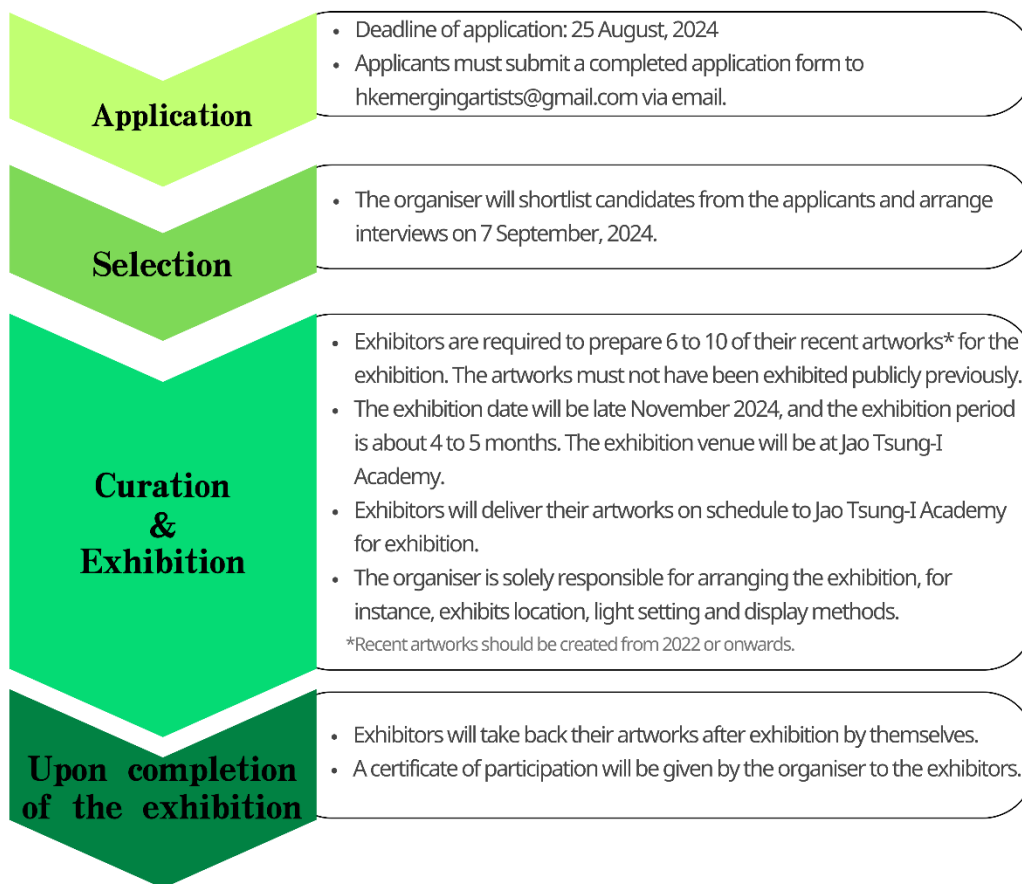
Application

• Deadline of application: 25 August, 2024
• Applicants must submit a completed application form to hkemergingartists@gmail.com via email.

Selection

• The organiser will shortlist candidates from the applicants and arrange interviews on 7 September, 2024.

Curation & Exhibition

• Exhibitors are required to prepare 6 to 10 of their recent artworks* for the exhibition. The artworks must not have been exhibited publicly previously.
• The exhibition date will be late November 2024, and the exhibition period is about 4 to 5 months. The exhibition venue will be at Jao Tsung-I Academy.
• Exhibitors will deliver their artworks on schedule to Jao Tsung-I Academy for exhibition.
• The organiser is solely responsible for arranging the exhibition, for instance, exhibits location, light setting and display methods.
*Recent artworks should be created from 2022 or onwards.

Upon completion of the exhibition

• Exhibitors will take back their artworks after exhibition by themselves.
• A certificate of participation will be given by the organiser to the exhibitors.